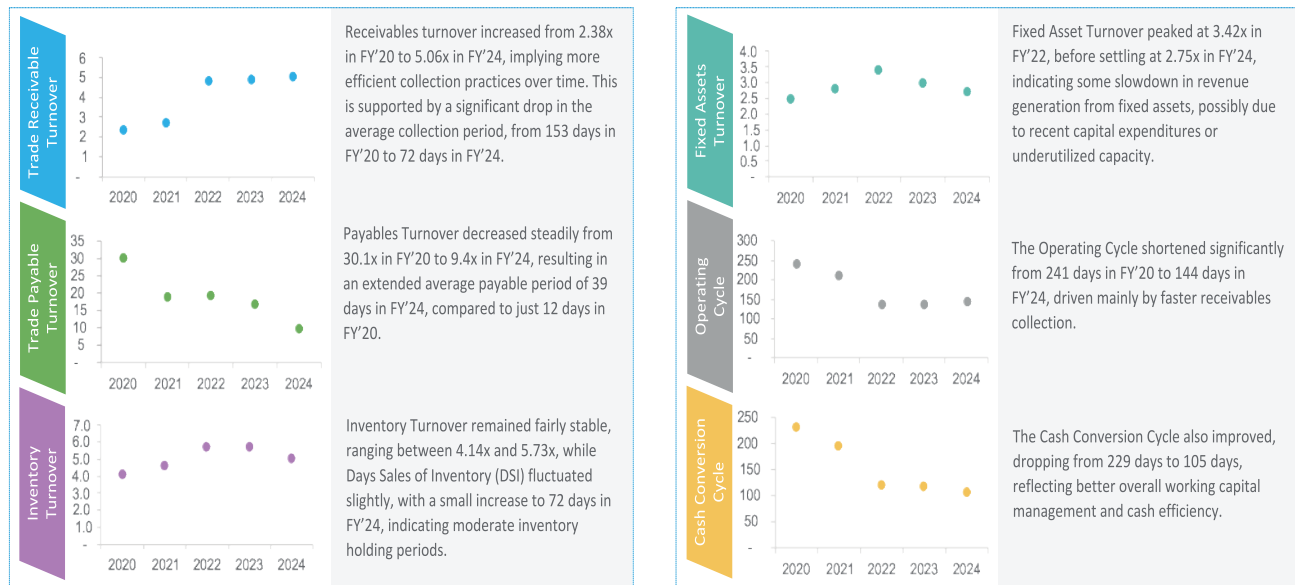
Trade Receivable Turnover

6
5
4
3
2
1
-

2020 2021 2022 2023 2024

Receivables turnover increased from 2.38x in FY'20 to 5.06x in FY'24, implying more efficient collection practices over time. This is supported by a significant drop in the average collection period, from 153 days in FY'20 to 72 days in FY'24.

Trade Payable Turnover

35
30
25
20
15
10
5
-

2020 2021 2022 2023 2024

Payables Turnover decreased steadily from 30.1x in FY'20 to 9.4x in FY'24, resulting in an extended average payable period of 39 days in FY'24, compared to just 12 days in FY'20.

Inventory Turnover

7.0
6.0
5.0
4.0
3.0
2.0
1.0
-

2020 2021 2022 2023 2024

Inventory Turnover remained fairly stable, ranging between 4.14x and 5.73x, while Days Sales of Inventory (DSI) fluctuated slightly, with a small increase to 72 days in FY'24, indicating moderate inventory holding periods.

Fixed Assets Turnover

4.0
3.5
3.0
2.5
2.0
1.5
1.0
0.5
-

2020 2021 2022 2023 2024

Fixed Asset Turnover peaked at 3.42x in FY'22, before settling at 2.75x in FY'24, indicating some slowdown in revenue generation from fixed assets, possibly due to recent capital expenditures or underutilized capacity.

Operating Cycle

300
250
200
150
100
50
-

2020 2021 2022 2023 2024

The Operating Cycle shortened significantly from 241 days in FY'20 to 144 days in FY'24, driven mainly by faster receivables collection.

Cash Conversion Cycle

250
200
150
100
50
-

2020 2021 2022 2023 2024

The Cash Conversion Cycle also improved, dropping from 229 days to 105 days, reflecting better overall working capital management and cash efficiency.